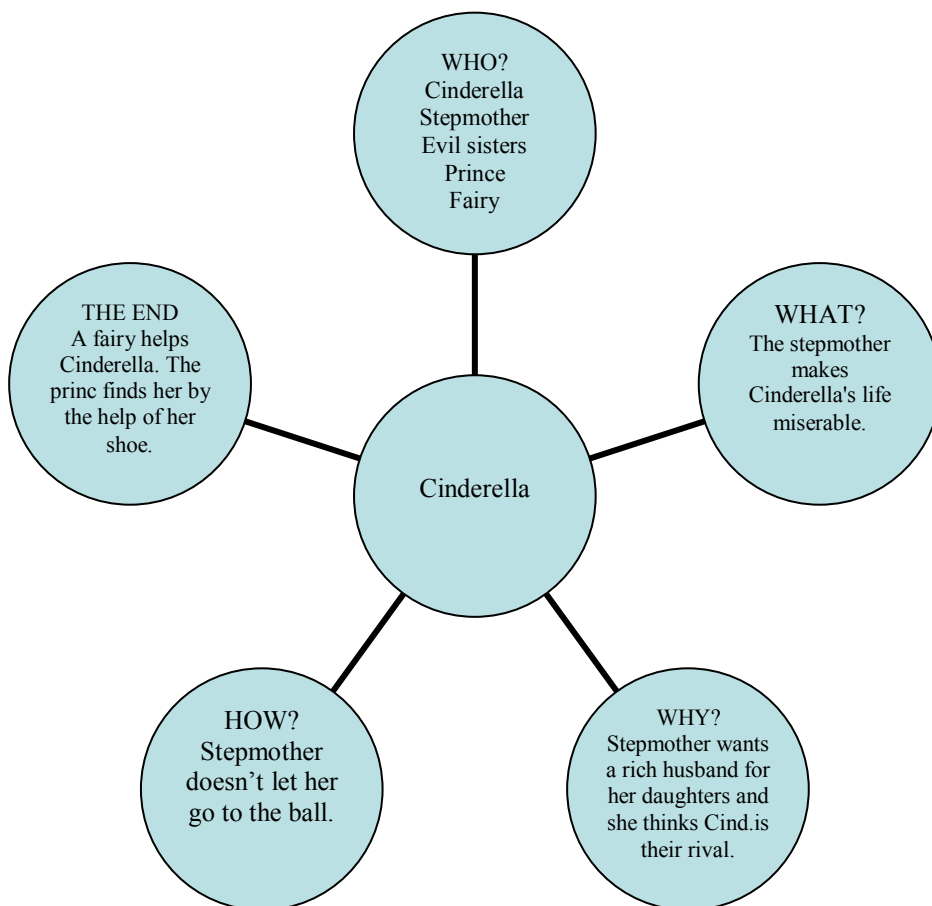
WHO?
Cinderella
Stepmother
Evil sisters
Prince
Fairy

THE END
A fairy helps Cinderella. The princ finds her by the help of her shoe.

WHAT?
The stepmother makes Cinderella's life miserable.

Cinderella

HOW?
Stepmother doesn't let her go to the ball.

WHY?
Stepmother wants a rich husband for her daughters and she thinks Cind.is their rival.